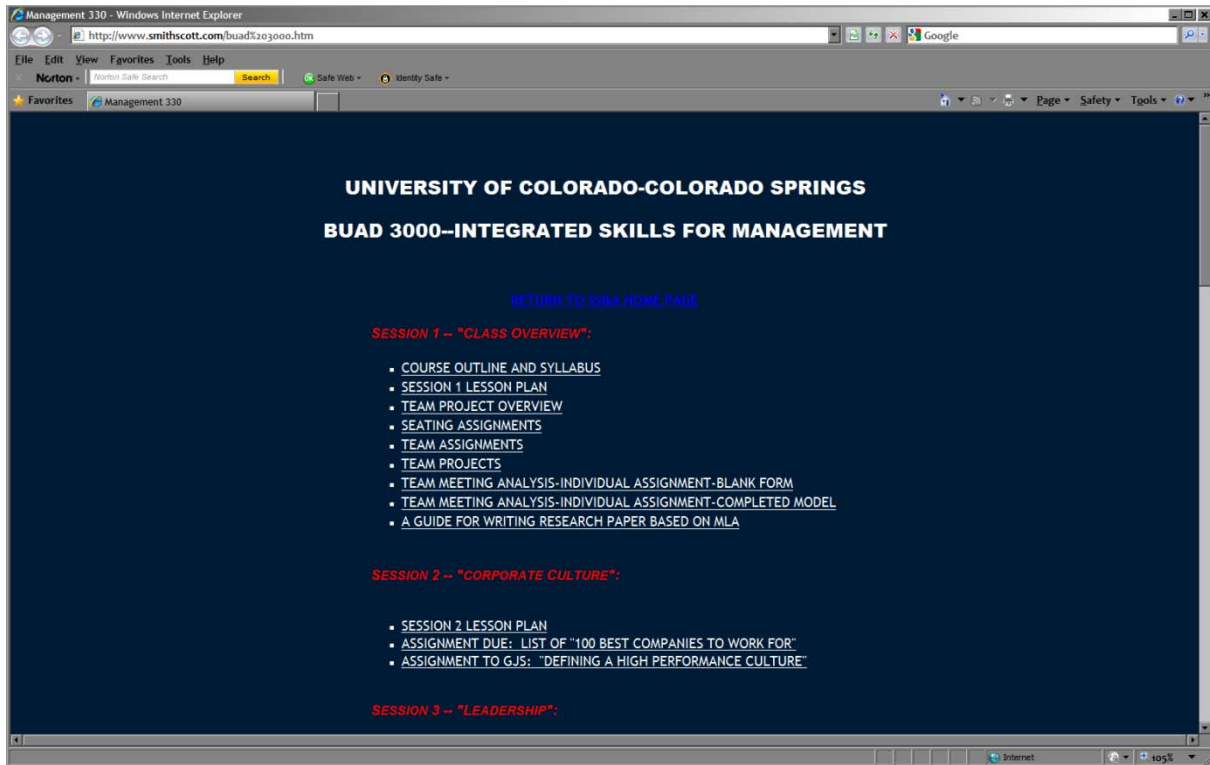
Management 330 - Windows Internet Explorer

http://www.smithscott.com/buad%203000.htm

Google

File Edit View Favorites Tools Help

Norton - Norton Safe Search Search Safe Web - Identity Safe -

Favorites Management 330

Page - Safety - Tools -

UNIVERSITY OF COLORADO-COLORADO SPRINGS

BUAD 3000--INTEGRATED SKILLS FOR MANAGEMENT

RETURN TO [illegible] HOME PAGE

SESSION 1 -- "CLASS OVERVIEW":

- COURSE OUTLINE AND SYLLABUS
- SESSION 1 LESSON PLAN
- TEAM PROJECT OVERVIEW
- SEATING ASSIGNMENTS
- TEAM ASSIGNMENTS
- TEAM PROJECTS
- TEAM MEETING ANALYSIS-INDIVIDUAL ASSIGNMENT-BLANK FORM
- TEAM MEETING ANALYSIS-INDIVIDUAL ASSIGNMENT-COMPLETED MODEL
- A GUIDE FOR WRITING RESEARCH PAPER BASED ON MLA

SESSION 2 -- "CORPORATE CULTURE":

- SESSION 2 LESSON PLAN
- ASSIGNMENT DUE: LIST OF "100 BEST COMPANIES TO WORK FOR"
- ASSIGNMENT TO GJS: "DEFINING A HIGH PERFORMANCE CULTURE"

SESSION 3 -- "LEADERSHIP":

Internet 105%